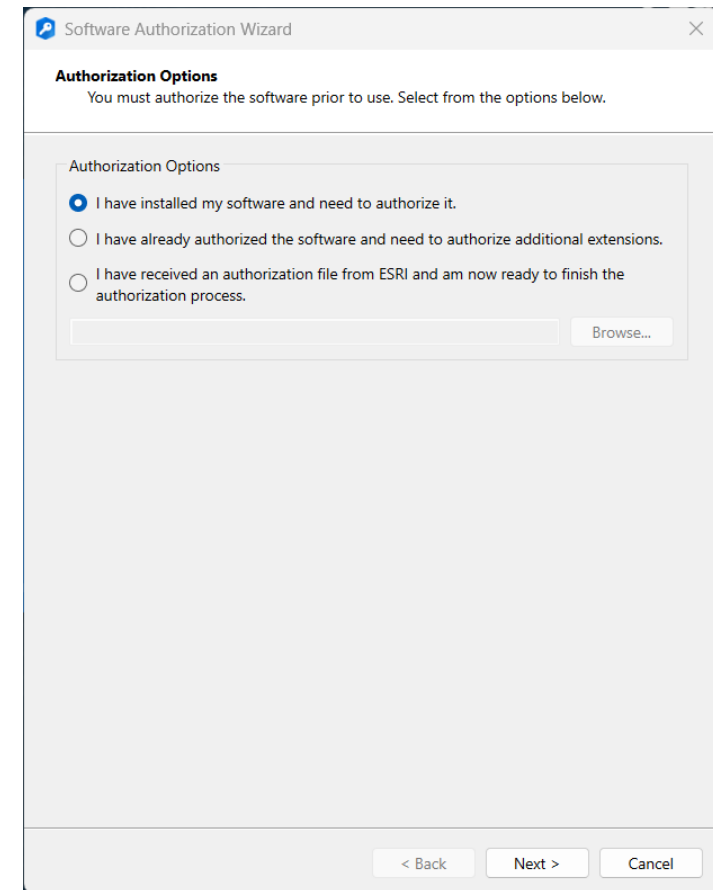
Software Authorization Wizard

Authorization Options
You must authorize the software prior to use. Select from the options below.

Authorization Options
I have installed my software and need to authorize it.
I have already authorized the software and need to authorize additional extensions.
I have received an authorization file from ESRI and am now ready to finish the authorization process.

Browse...

< Back
Next >
Cancel